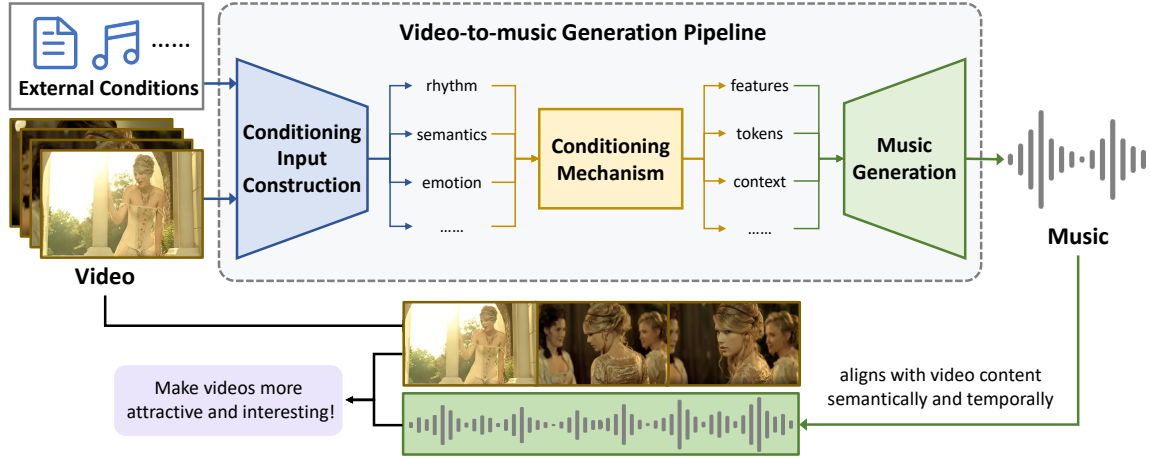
......

External Conditions

Video-to-music Generation Pipeline

Conditioning Input Construction

rhythm

semantics

emotion

......

Conditioning Mechanism

features

tokens

context

......

Music Generation

Music

Video

Make videos more attractive and interesting!

aligns with video content semantically and temporally